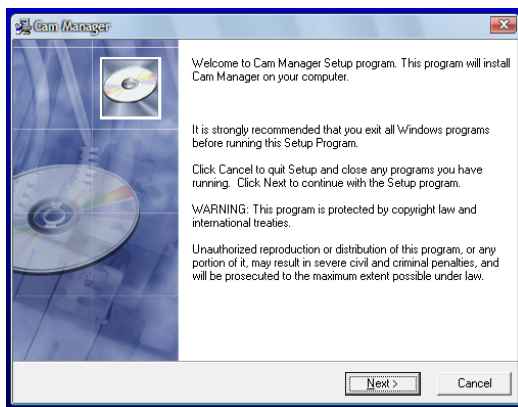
Cam Manager

Welcome to Cam Manager Setup program. This program will install Cam Manager on your computer.

It is strongly recommended that you exit all Windows programs before running this Setup Program.

Click Cancel to quit Setup and close any programs you have running. Click Next to continue with the Setup program.

WARNING: This program is protected by copyright law and international treaties.

Unauthorized reproduction or distribution of this program, or any portion of it, may result in severe civil and criminal penalties, and will be prosecuted to the maximum extent possible under law.

Next >

Cancel